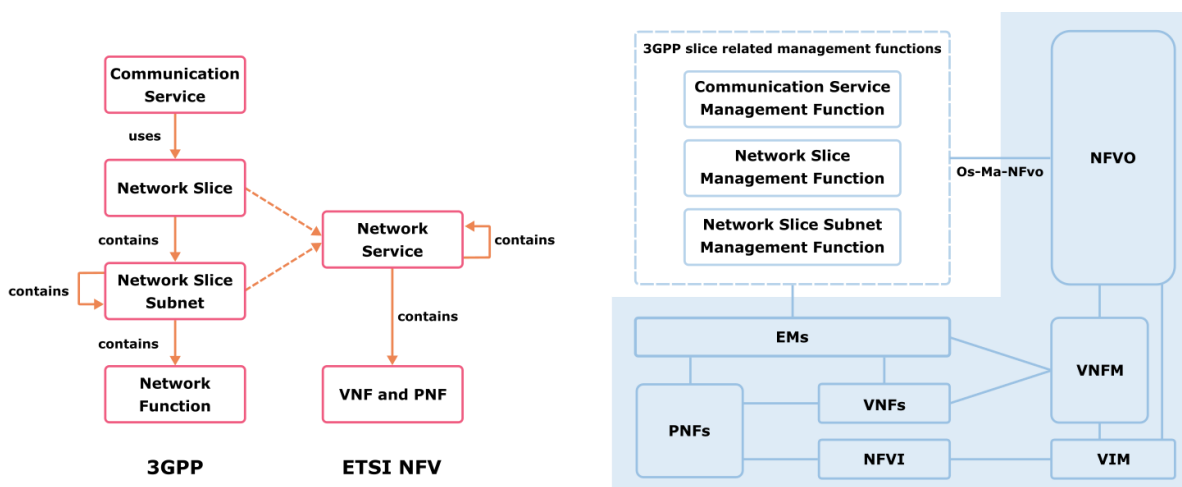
Communication Service

uses

Network Slice

contains

contains

Network Slice Subnet

contains

Network Function

Network Service

contains

contains

VNF and PNF

3GPP

ETSI NFV

3GPP slice related management functions

Communication Service Management Function

Network Slice Management Function

Network Slice Subnet Management Function

Os-Ma-NFvo

NFVO

EMs

VNFM

PNFs

VNFs

NFVI

VIM